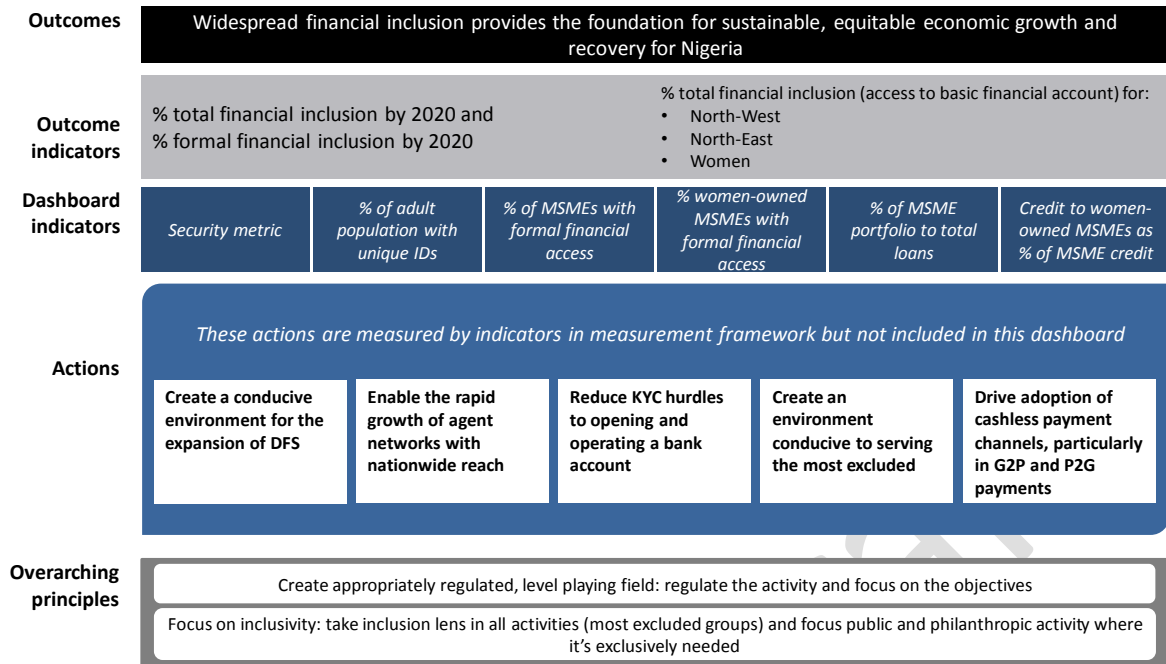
Outcomes

Widespread financial inclusion provides the foundation for sustainable, equitable economic growth and recovery for Nigeria

Outcome indicators

% total financial inclusion by 2020 and
% formal financial inclusion by 2020

% total financial inclusion (access to basic financial account) for:
• North-West
• North-East
• Women

Dashboard indicators

| Security metric | % of adult population with unique IDs | % of MSMEs with formal financial access | % women-owned MSMEs with formal financial access | % of MSME portfolio to total loans | Credit to women-owned MSMEs as % of MSME credit |
|---|---|---|---|---|---|

Actions

These actions are measured by indicators in measurement framework but not included in this dashboard

Create a conducive environment for the expansion of DFS

Enable the rapid growth of agent networks with nationwide reach

Reduce KYC hurdles to opening and operating a bank account

Create an environment conducive to serving the most excluded

Drive adoption of cashless payment channels, particularly in G2P and P2G payments

Overarching principles

Create appropriately regulated, level playing field: regulate the activity and focus on the objectives

Focus on inclusivity: take inclusion lens in all activities (most excluded groups) and focus public and philanthropic activity where it's exclusively needed